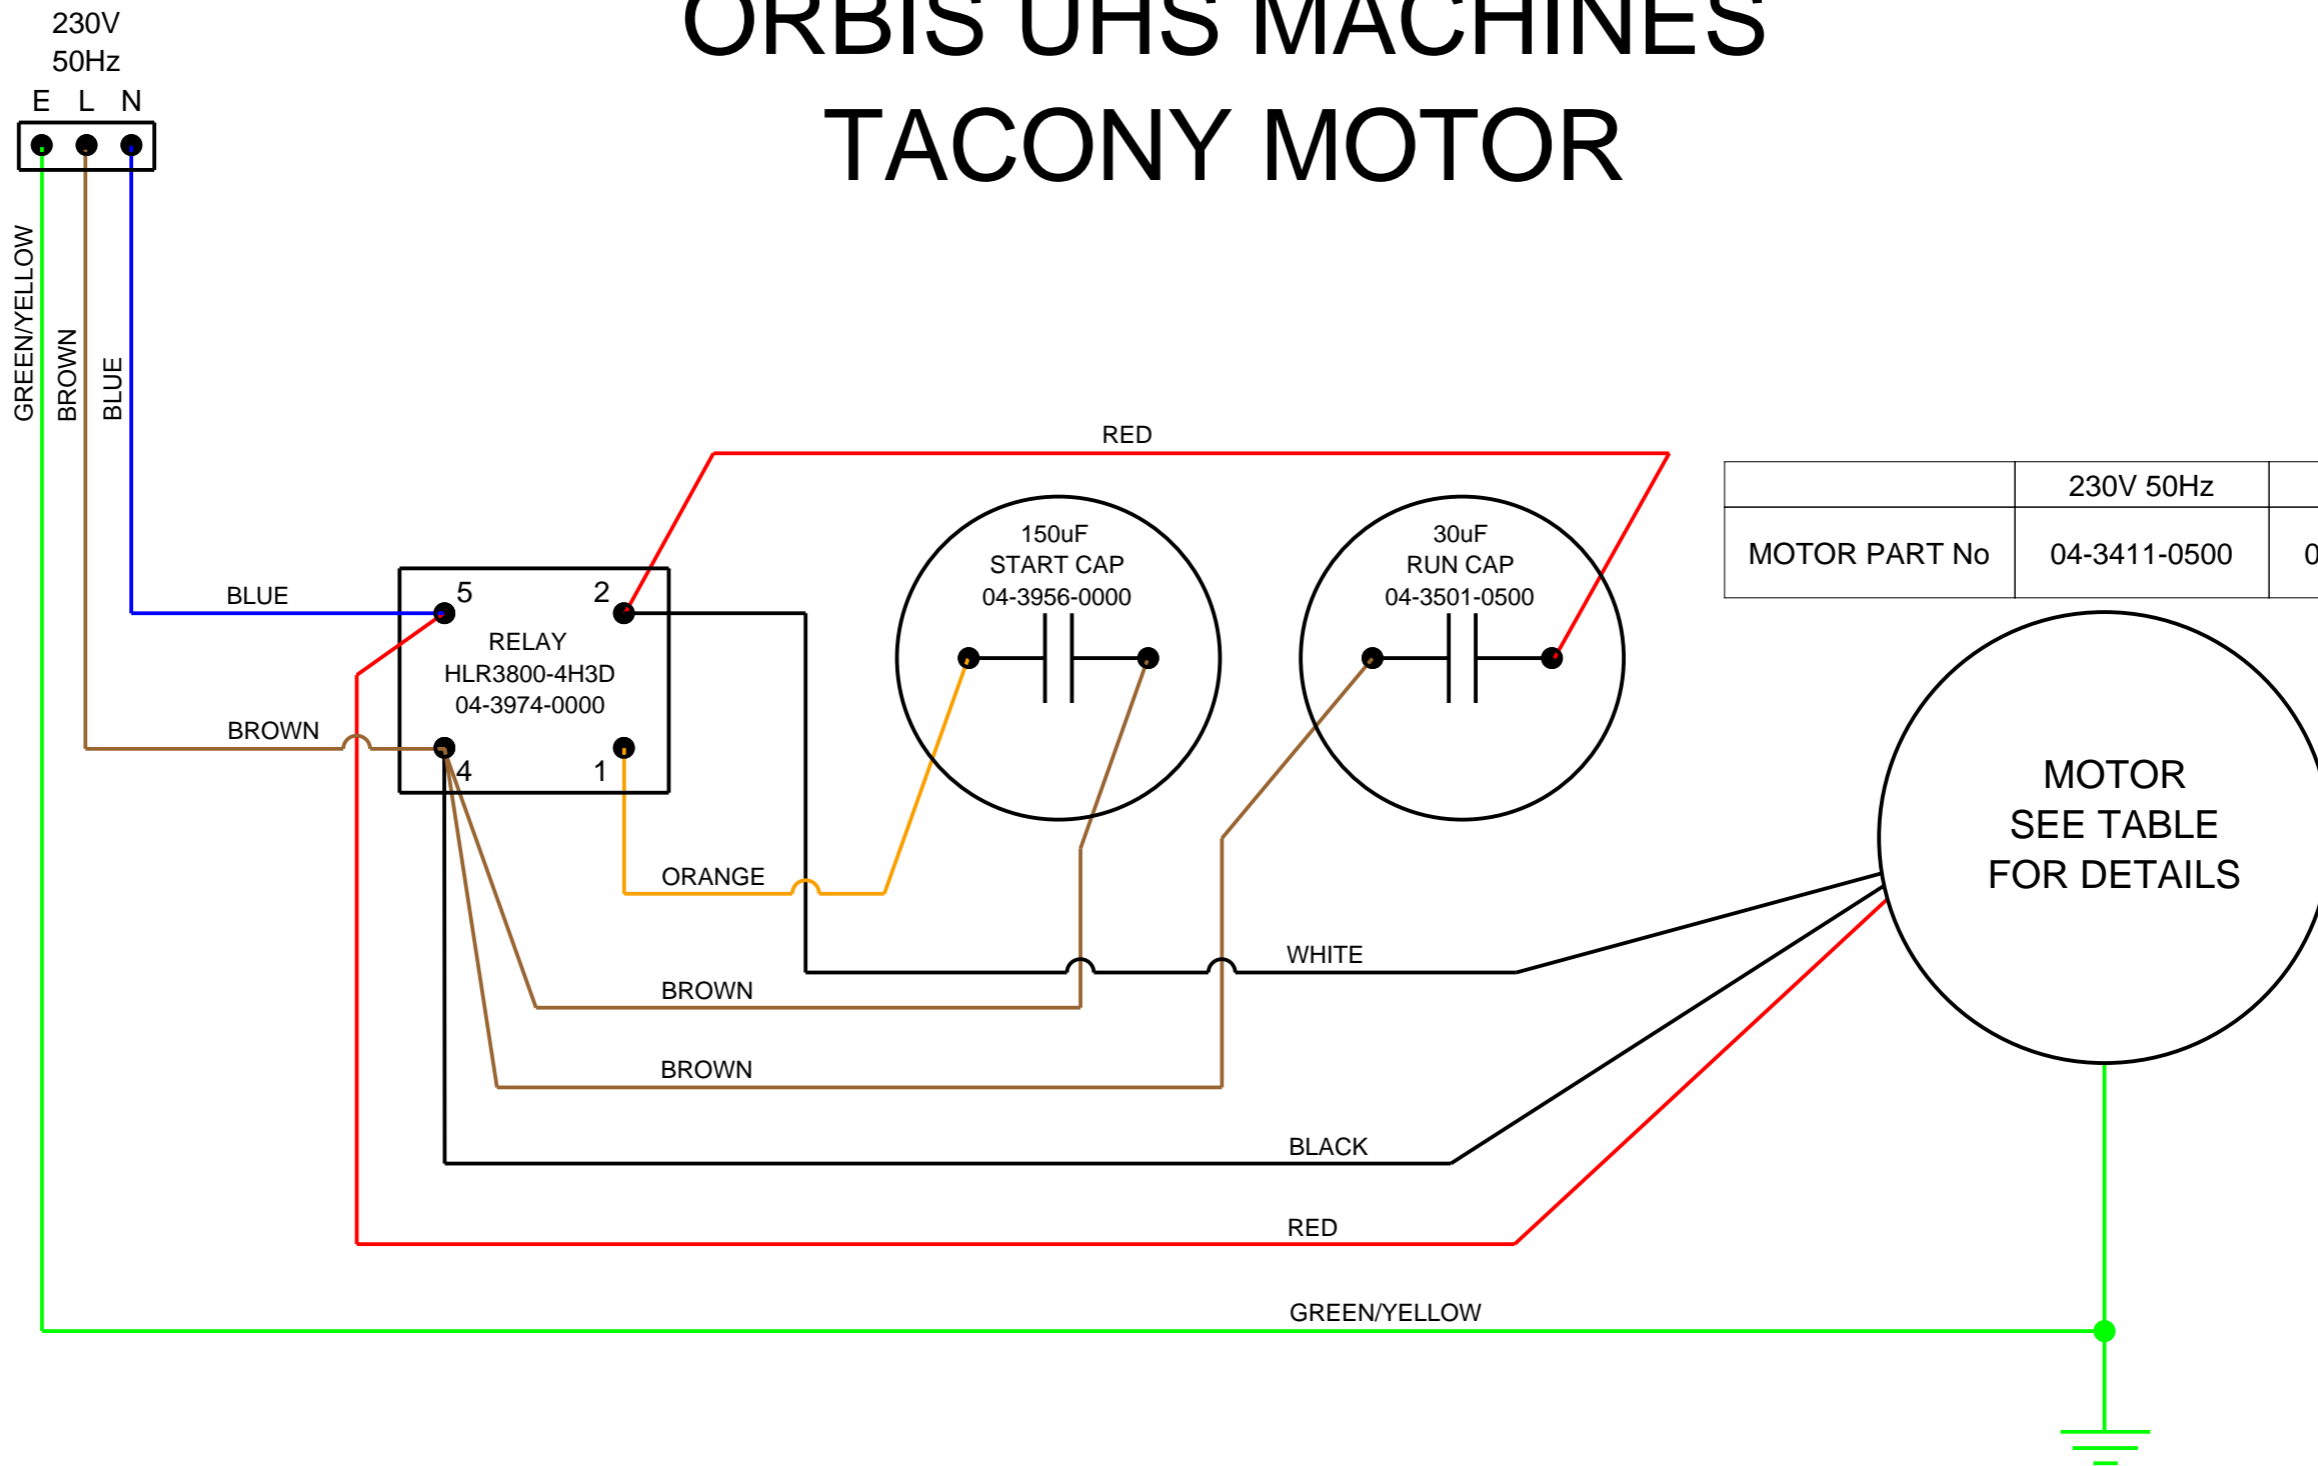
230V
50Hz
E L N

ORBIS UHS MACHINES
TACONY MOTOR

GREEN/YELLOW
BROWN
BLUE

RED

| | 230V 50Hz | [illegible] |
|---|---|---|
| MOTOR PART No | 04-3411-0500 | 0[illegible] |

BLUE
5
2
RELAY
HLR3800-4H3D
04-3974-0000
BROWN
4
1

150uF
START CAP
04-3956-0000

30uF
RUN CAP
04-3501-0500

MOTOR
SEE TABLE
FOR DETAILS

ORANGE
WHITE
BROWN
BROWN
BLACK
RED
GREEN/YELLOW